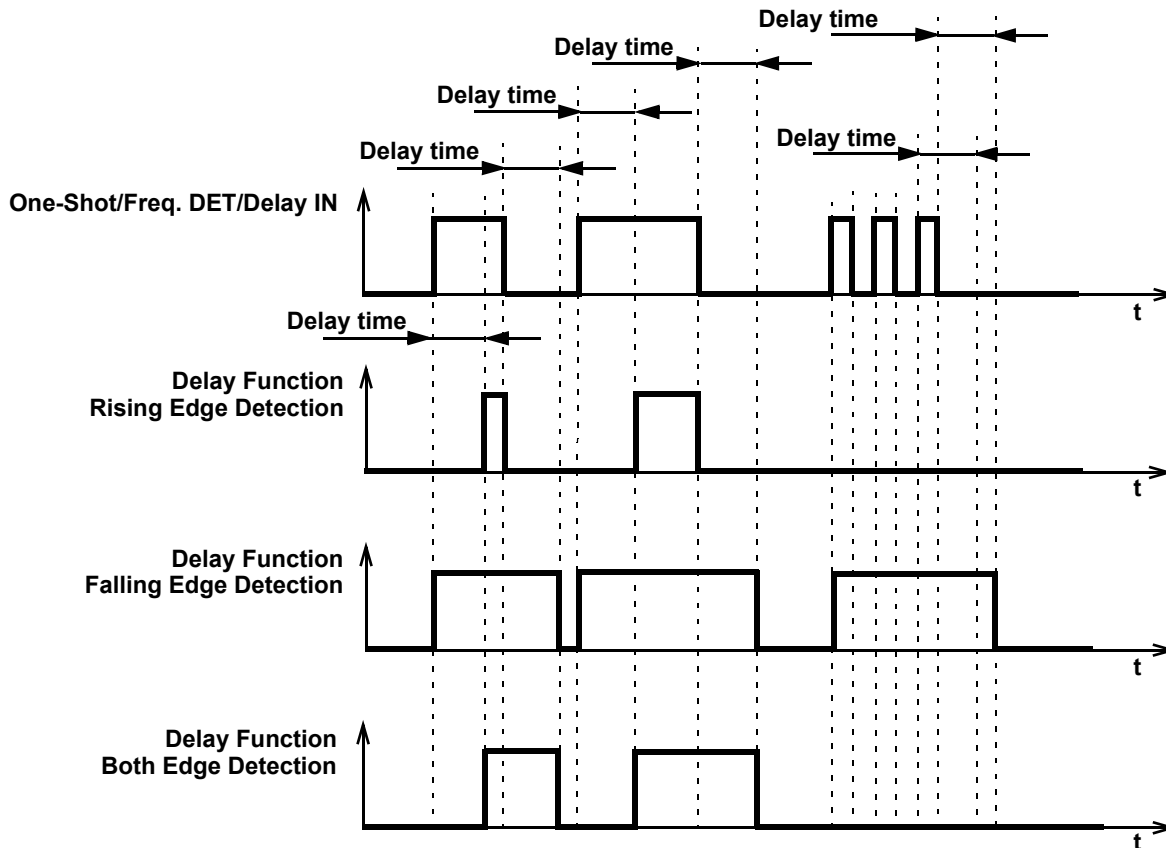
Delay time

Delay time

Delay time

Delay time

Delay time

One-Shot/Freq. DET/Delay IN

t

Delay time

Delay Function
Rising Edge Detection

t

Delay Function
Falling Edge Detection

t

Delay Function
Both Edge Detection

t